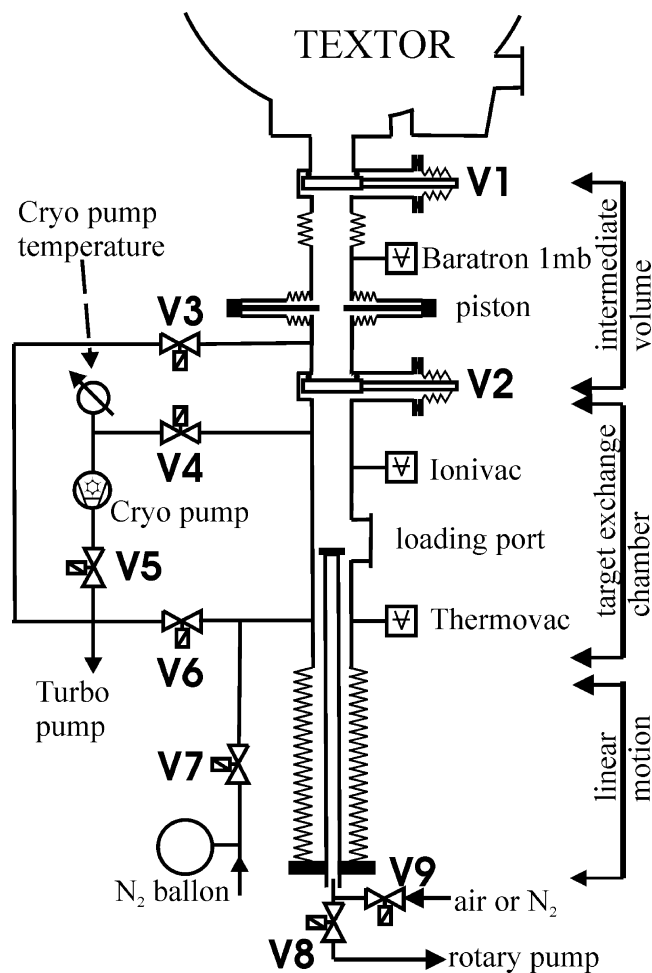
TEXTOR

V1

Cryo pump temperature

Baratron 1mb

V3

piston

V2

V4

Ionivac

Cryo pump

loading port

V5

V6

Thermovac

Turbo pump

V7

$N_2$ ballon

V9

air or $N_2$

V8

rotary pump

intermediate volume

target exchange chamber

linear motion